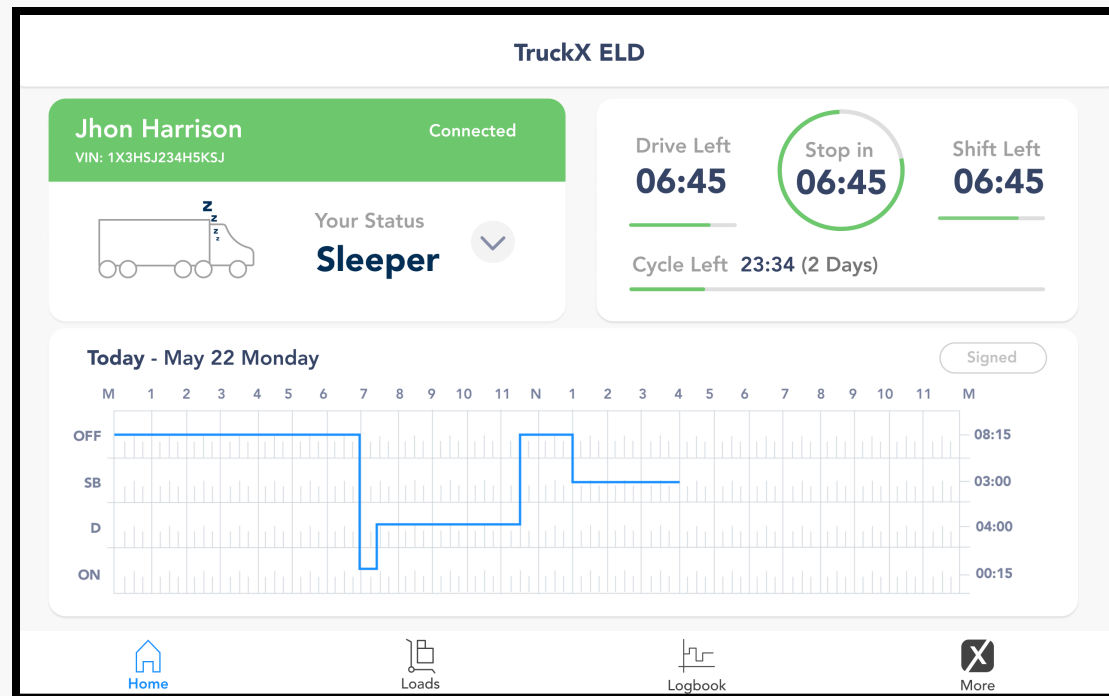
TruckX ELD

Jhon Harrison
VIN: 1X3HSJ234H5KSJ
Connected

Z
z
z

Your Status
Sleeper

Drive Left
06:45

Stop in
06:45

Shift Left
06:45

Cycle Left 23:34 (2 Days)

Today - May 22 Monday

Signed

M 1 2 3 4 5 6 7 8 9 10 11 N 1 2 3 4 5 6 7 8 9 10 11 M

OFF
SB
D
ON

08:15
03:00
04:00
00:15

Home
Loads
Logbook
More